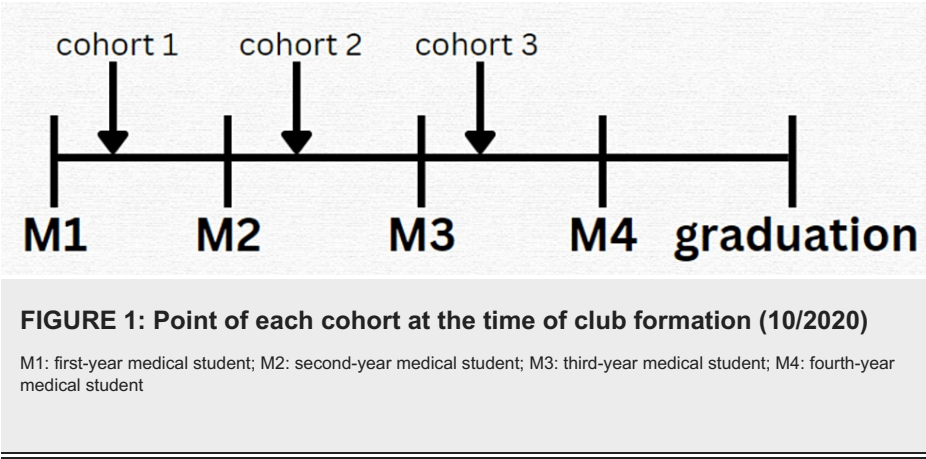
cohort 1 cohort 2 cohort 3

M1 M2 M3 M4 graduation

FIGURE 1: Point of each cohort at the time of club formation (10/2020)

M1: first-year medical student; M2: second-year medical student; M3: third-year medical student; M4: fourth-year medical student